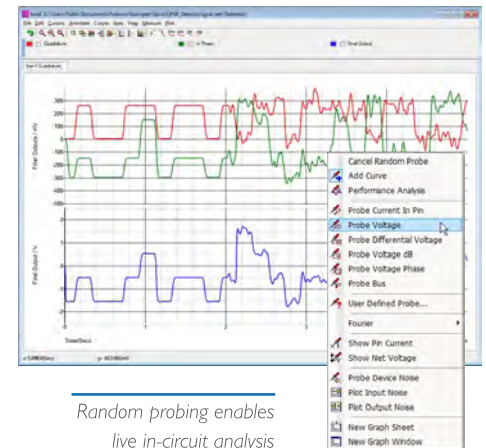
Cancel Random Probe
Add Curve
Performance Analysis
Probe Current In Pin
Probe Voltage
Probe Differential Voltage
Probe Voltage dB
Probe Voltage Phase
Probe Bus
User Defined Probe...
Fourier
Show Pin Current
Show Net Voltage
Probe Device Noise
Plot Input Noise
Plot Output Noise
New Graph Sheet
New Graph Window

Random probing enables live in-circuit analysis